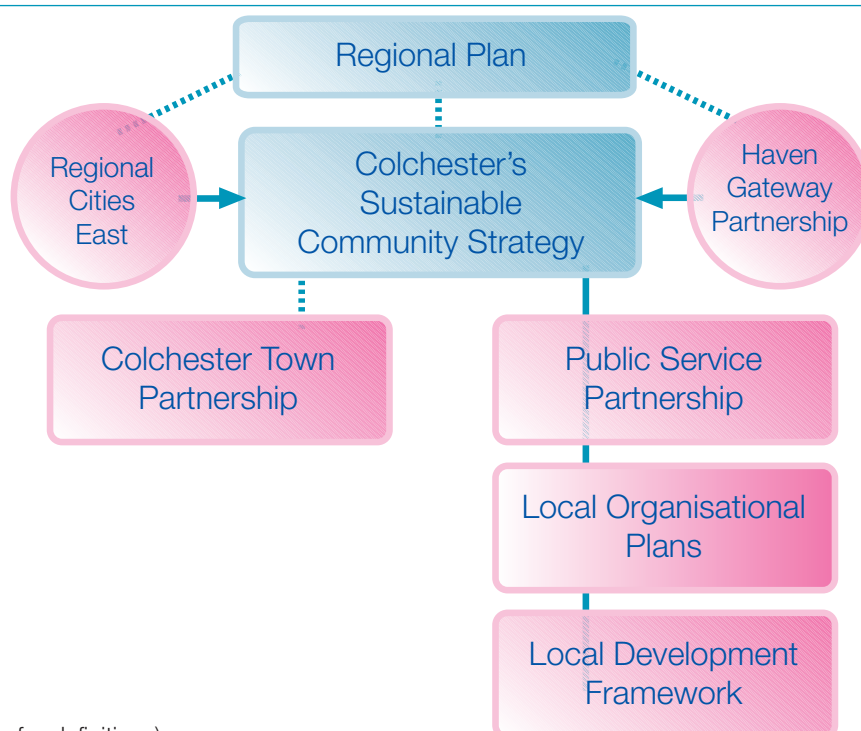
Regional Plan

Regional Cities East

Colchester's Sustainable Community Strategy

Haven Gateway Partnership

Colchester Town Partnership

Public Service Partnership

Local Organisational Plans

Local Development Framework

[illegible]